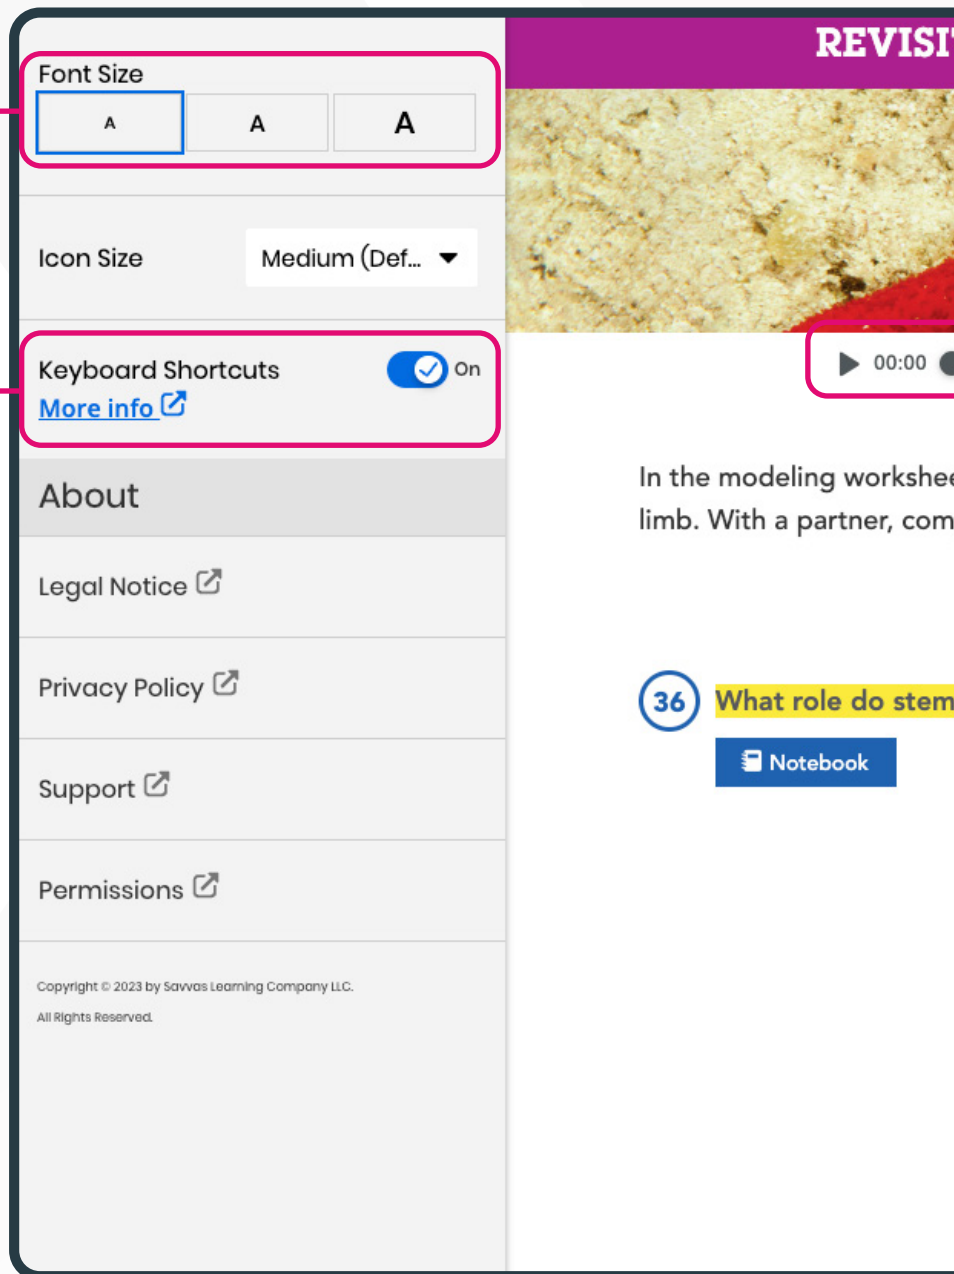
Font Size

A A A

Icon Size

Medium (Def...

Keyboard Shortcuts

On

More info

About

Legal Notice

Privacy Policy

Support

Permissions

Copyright © 2023 by Savvas Learning Company LLC.

All Rights Reserved.

REVISI

00:00

In the modeling workshe

limb. With a partner, com

36

What role do stem

Notebook